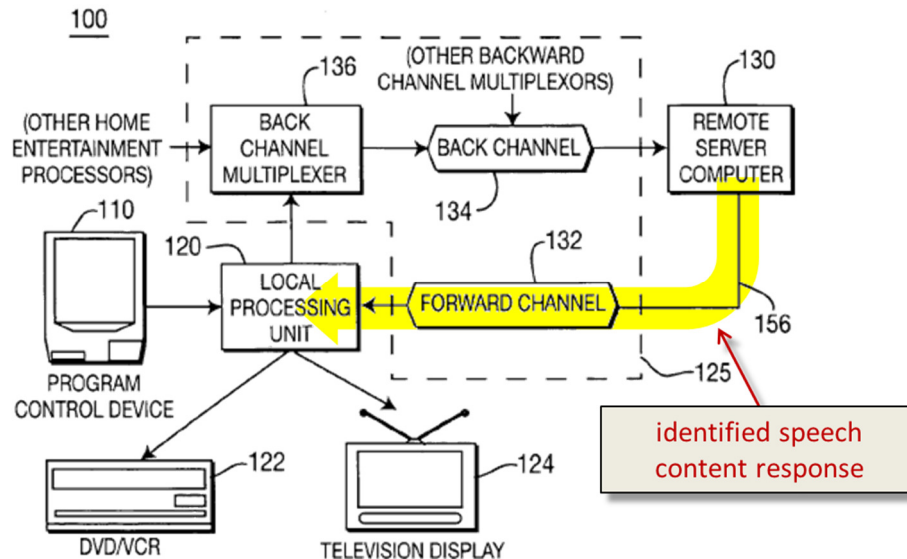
100

136

(OTHER BACKWARD CHANNEL MULTIPLEXORS)

130

(OTHER HOME ENTERTAINMENT PROCESSORS)

BACK CHANNEL MULTIPLEXER

BACK CHANNEL

REMOTE SERVER COMPUTER

134

110

120

132

LOCAL PROCESSING UNIT

FORWARD CHANNEL

156

PROGRAM CONTROL DEVICE

125

identified speech content response

122

124

DVD/VCR

TELEVISION DISPLAY